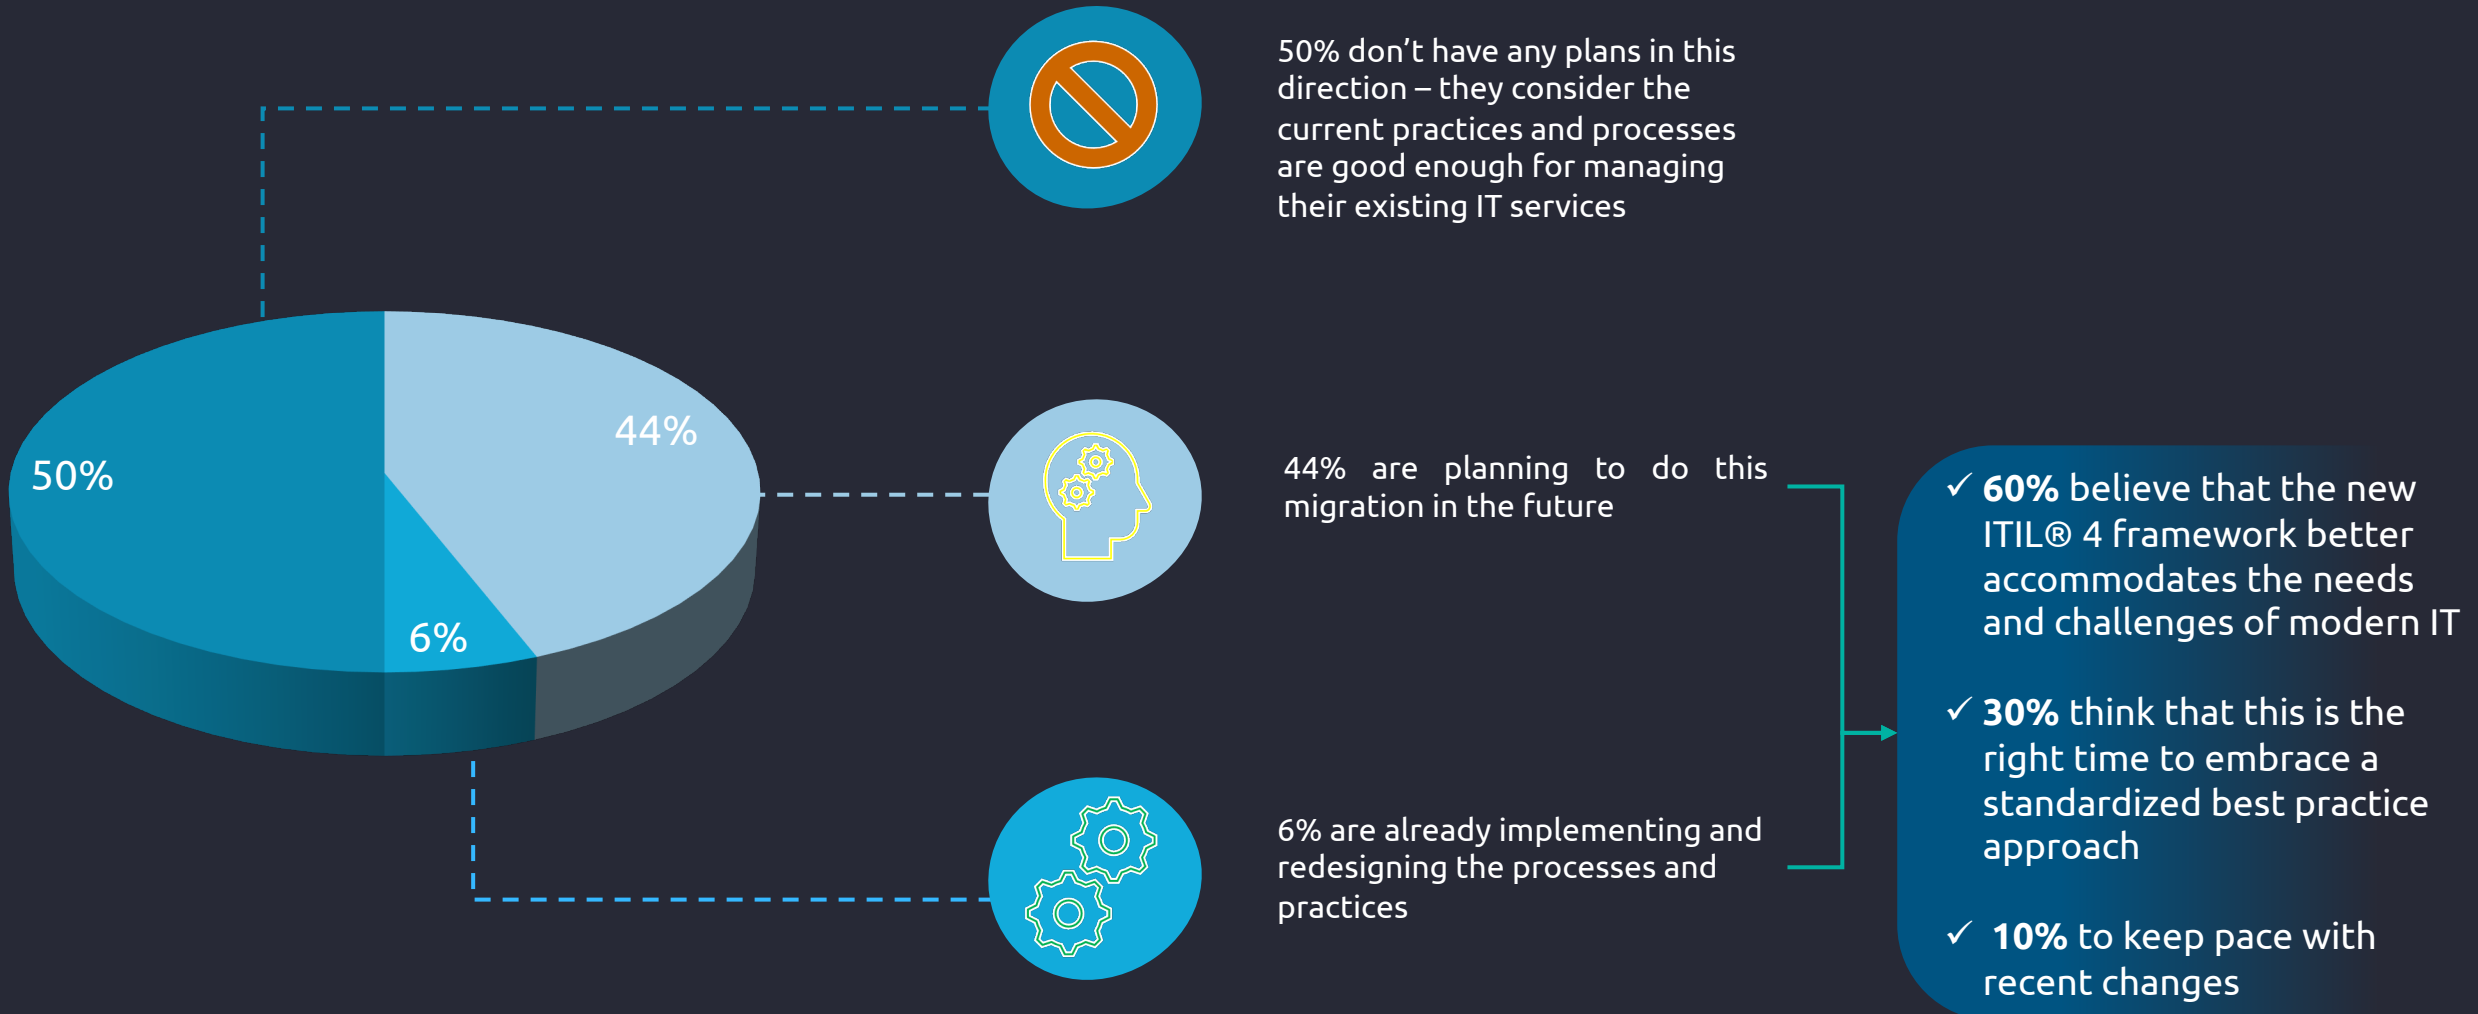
50%

44%

6%

50% don’t have any plans in this direction – they consider the current practices and processes are good enough for managing their existing IT services

44% are planning to do this migration in the future

6% are already implementing and redesigning the processes and practices

✓ 60% believe that the new ITIL® 4 framework better accommodates the needs and challenges of modern IT

✓ 30% think that this is the right time to embrace a standardized best practice approach

✓ 10% to keep pace with recent changes